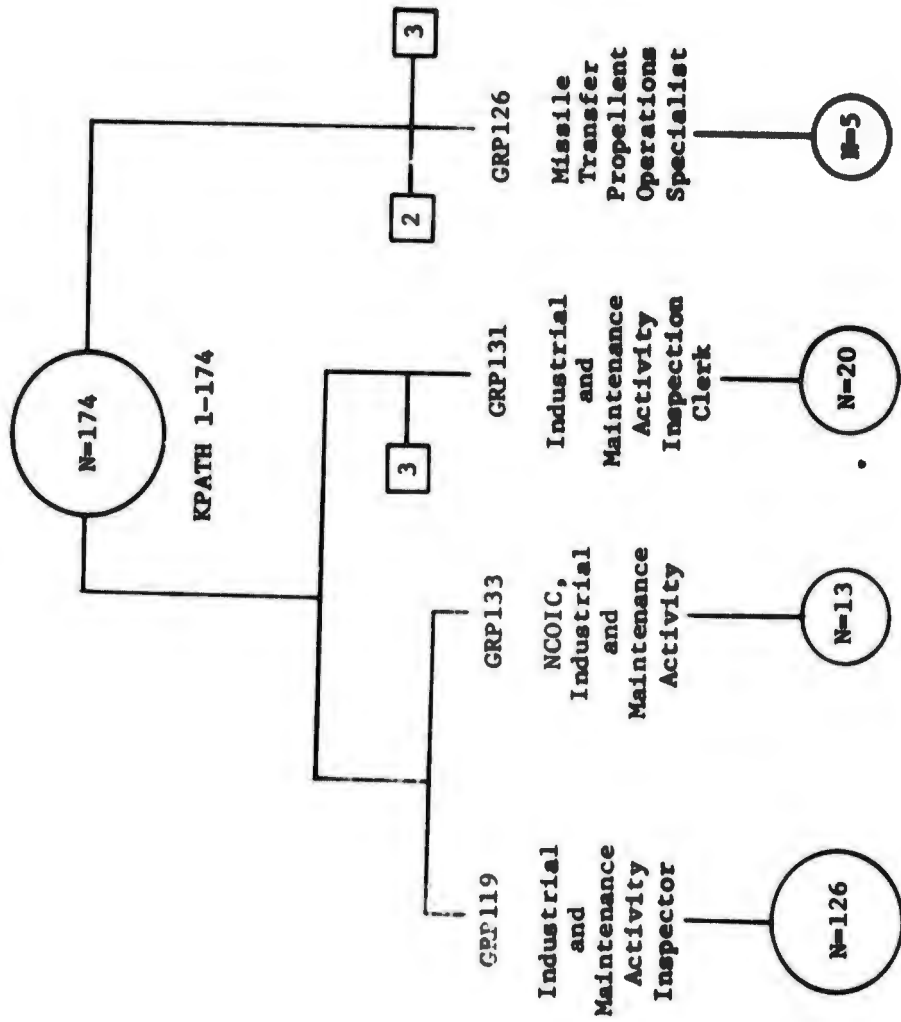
N=174

KPATH 1-174

3

2

GRP126

Missile Transfer Propellent Operations Specialist

N=5

3

GRP131

Industrial and Maintenance Activity Inspection Clerk

N=20

GRP133

NCOIC, Industrial and Maintenance Activity

N=13

GRP119

Industrial and Maintenance Activity Inspector

N=126